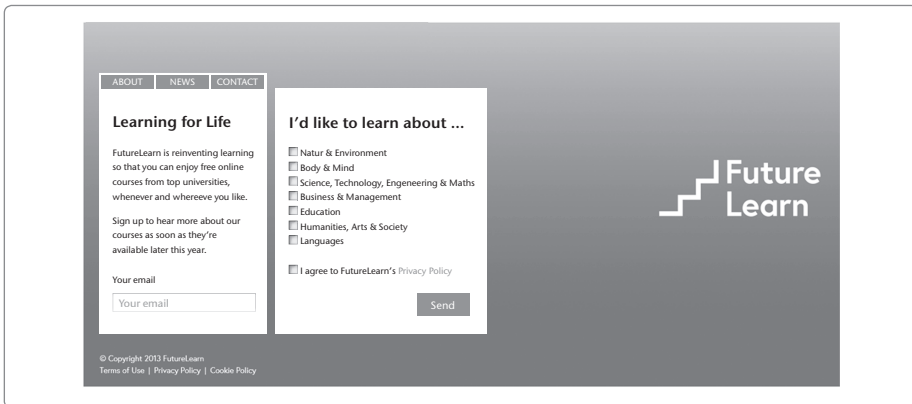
ABOUT NEWS CONTACT

Learning for Life

FutureLearn is reinventing learning so that you can enjoy free online courses from top universities, whenever and whereeve you like.

Sign up to hear more about our courses as soon as they're available later this year.

Your email

Your email

I'd like to learn about ...

Natur & Environment
Body & Mind
Science, Technology, Engeneering & Maths
Business & Management
Education
Humanities, Arts & Society
Languages

I agree to FutureLearn's Privacy Policy

Send

Future Learn

© Copyright 2013 FutureLearn
Terms of Use | Privacy Policy | Cookie Policy